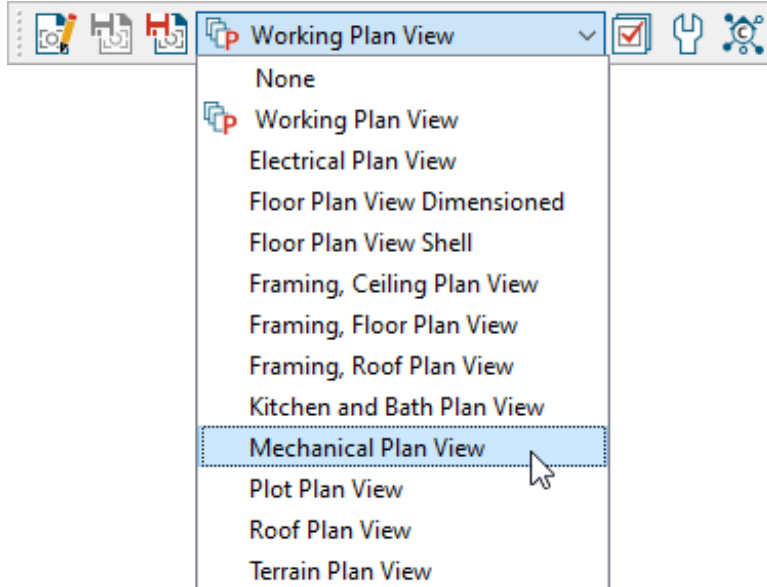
Working Plan View
None
Working Plan View
Electrical Plan View
Floor Plan View Dimensioned
Floor Plan View Shell
Framing, Ceiling Plan View
Framing, Floor Plan View
Framing, Roof Plan View
Kitchen and Bath Plan View
Mechanical Plan View
Plot Plan View
Roof Plan View
Terrain Plan View